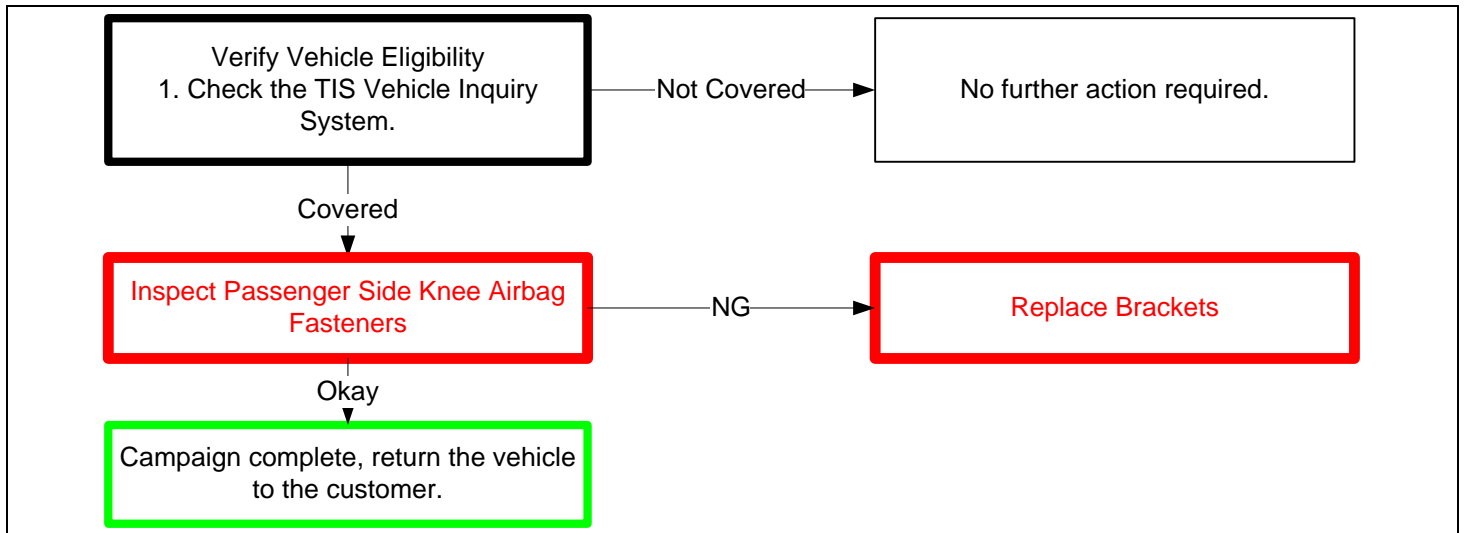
Verify Vehicle Eligibility
1. Check the TIS Vehicle Inquiry System.

Not Covered

No further action required.

Covered

Inspect Passenger Side Knee Airbag Fasteners

NG

Replace Brackets

Okay

Campaign complete, return the vehicle to the customer.